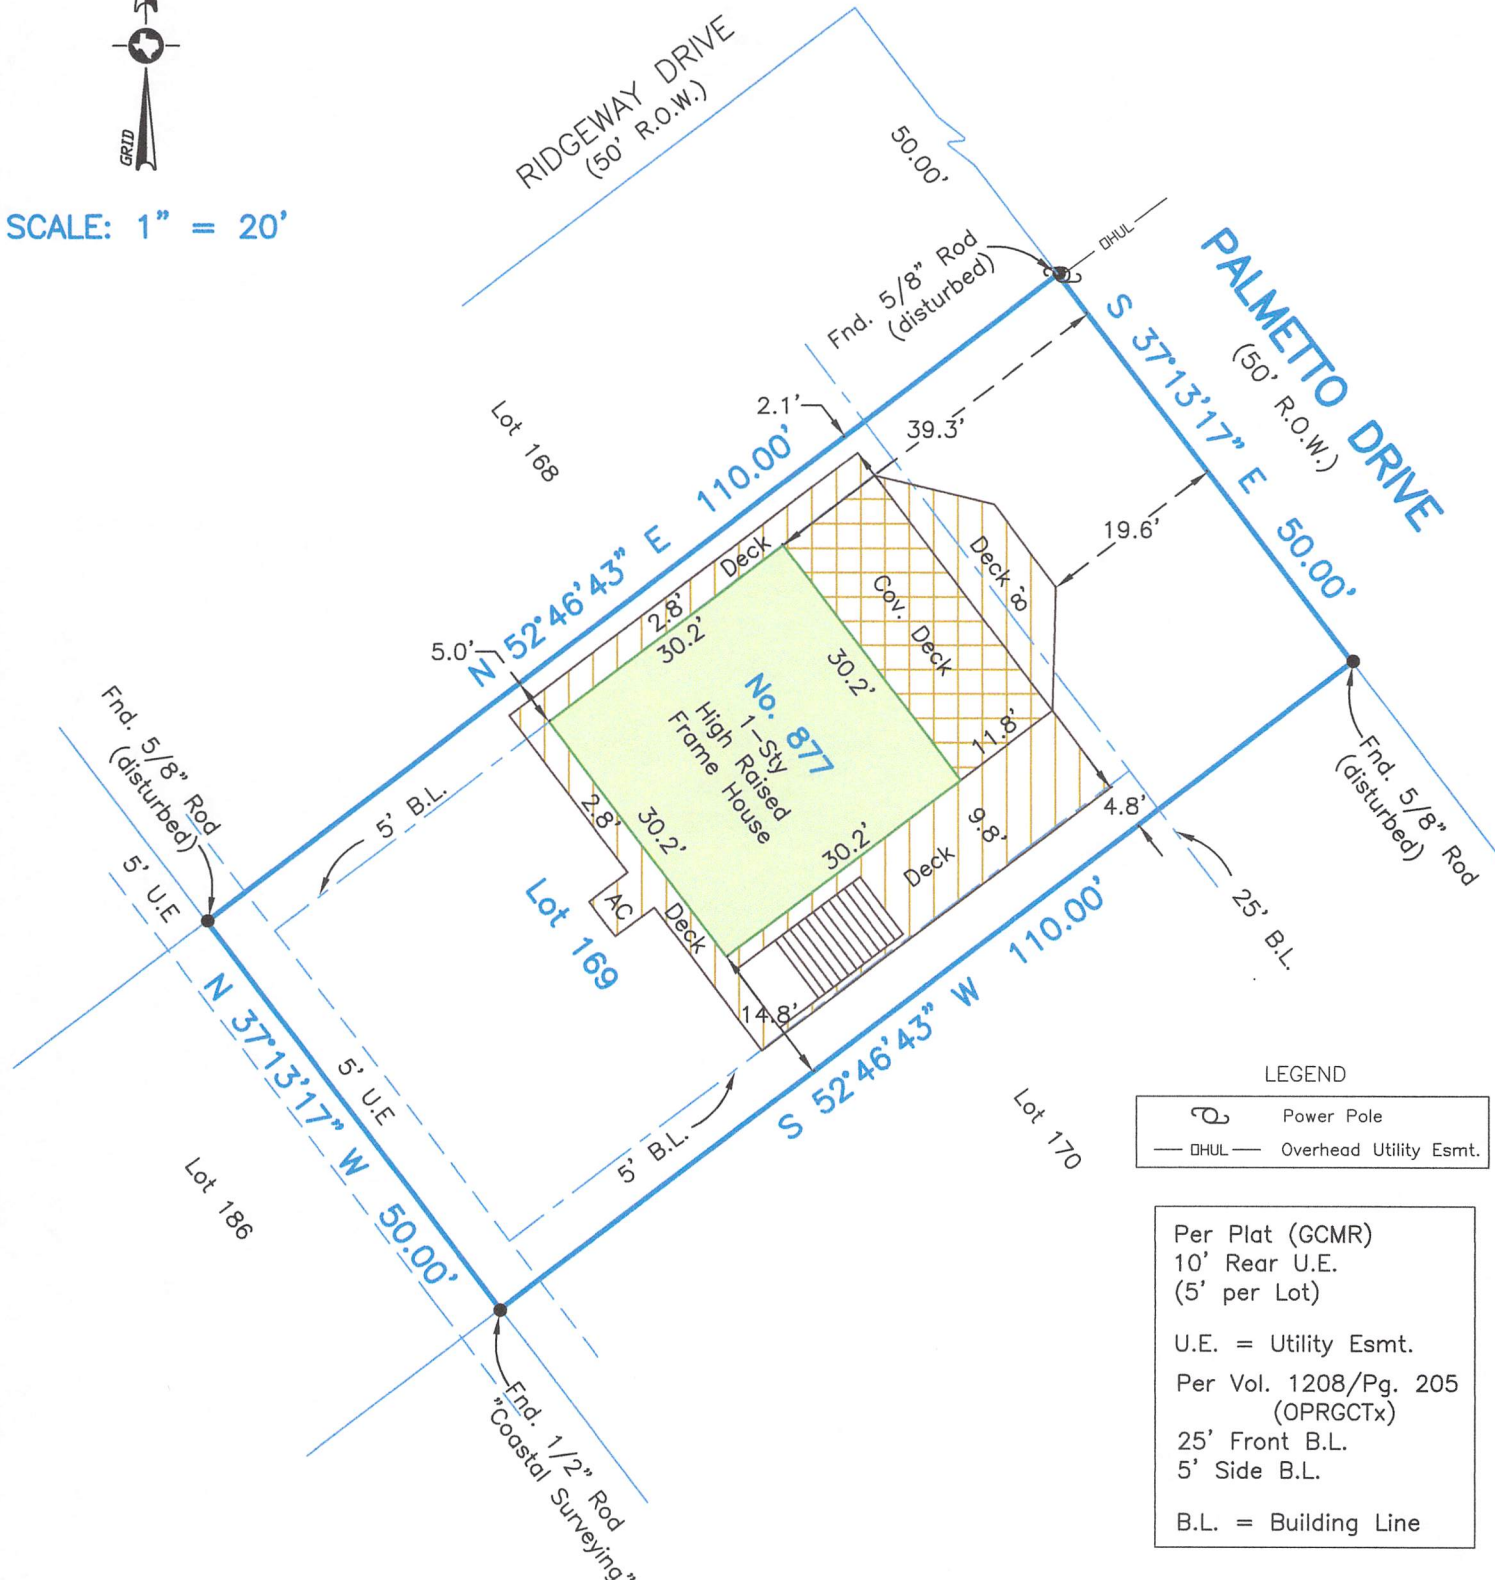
GRID

SCALE: 1" = 20'

RIDGEWAY DRIVE
(50' R.O.W.)

50.00'

OHUL

Fnd. 5/8" Rod
(disturbed)

PALMETTO DRIVE
(50' R.O.W.)

S 37°13'17" E 50.00'

Lot 168

2.1'

39.3'

N 52°46'43" E 110.00'

19.6'

Deck

Deck

8.0'

Cov. Deck

2.8'

30.2'

5.0'

No. 877
1-Sty
High Raised
Frame House

30.2'

11.8'

Fnd. 5/8" Rod
(disturbed)

5' B.L.

2.8'

30.2'

30.2'

9.8'

4.8'

Fnd. 5/8" Rod
(disturbed)

5' U.E

Lot 169

AC

Deck

Deck

25' B.L.

110.00'

14.8'

N 37°13'17" W 50.00'

5' U.E

S 52°46'43" W

5' B.L.

Lot 170

Lot 186

LEGEND

Power Pole

OHUL Overhead Utility Esmt.

Fnd. 1/2" Rod
"Coastal Surveying"

Per Plat (GCMR)
10' Rear U.E.
(5' per Lot)

U.E. = Utility Esmt.

Per Vol. 1208/Pg. 205
(OPRGCTx)
25' Front B.L.
5' Side B.L.

B.L. = Building Line